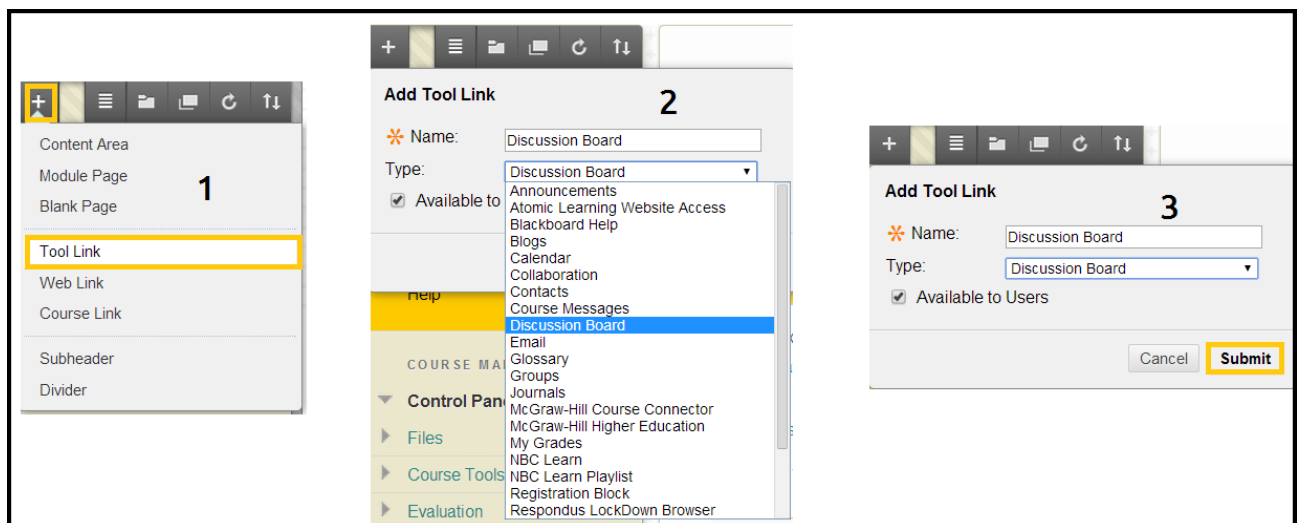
Content Area
Module Page
Blank Page
Tool Link
Web Link
Course Link
Subheader
Divider

1

Add Tool Link

2

* Name: Discussion Board
Type: Discussion Board
Available to

Announcements
Atomic Learning Website Access
Blackboard Help
Blogs
Calendar
Collaboration
Contacts
Course Messages
Discussion Board
Email
Glossary
Groups
Journals
McGraw-Hill Course Connector
McGraw-Hill Higher Education
My Grades
NBC Learn
NBC Learn Playlist
Registration Block
Respondus LockDown Browser

Help
COURSE MA
Control Pan
Files
Course Tools
Evaluation

Add Tool Link

3

* Name: Discussion Board
Type: Discussion Board
Available to Users

Cancel
Submit